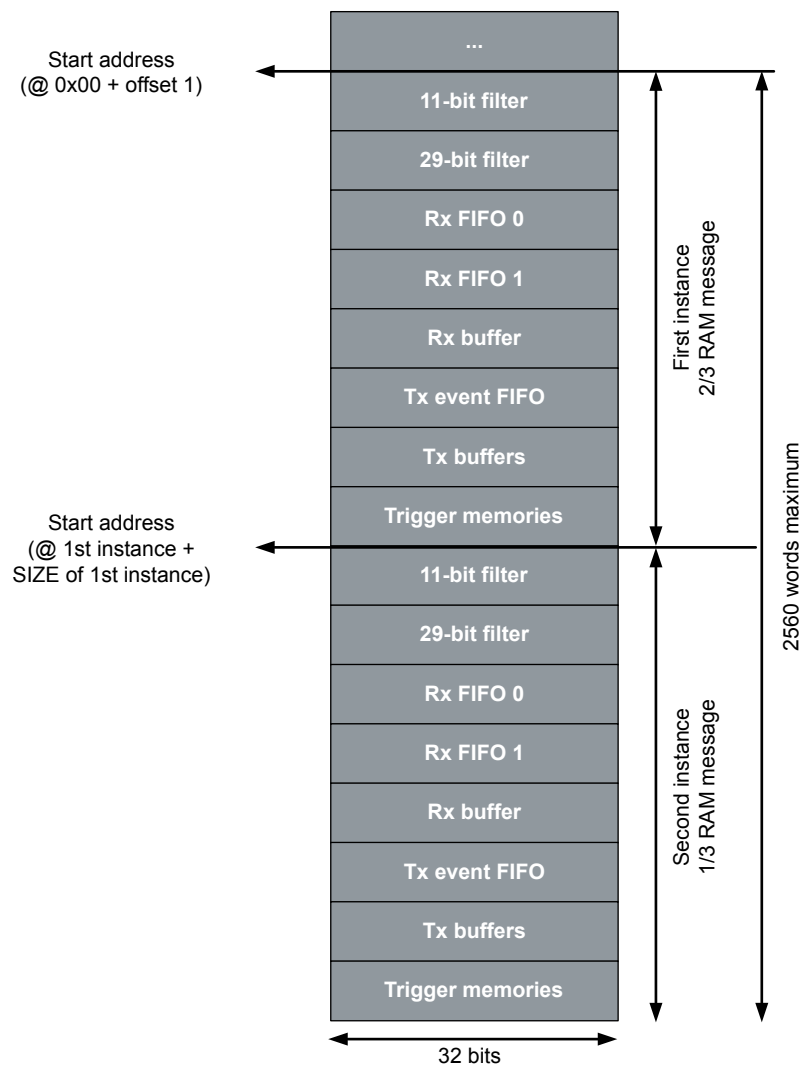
Start address
(@ 0x00 + offset 1)

...

11-bit filter

29-bit filter

Rx FIFO 0

Rx FIFO 1

Rx buffer

Tx event FIFO

Tx buffers

Trigger memories

Start address
(@ 1st instance +
SIZE of 1st instance)

11-bit filter

29-bit filter

Rx FIFO 0

Rx FIFO 1

Rx buffer

Tx event FIFO

Tx buffers

Trigger memories

First instance
2/3 RAM message

Second instance
1/3 RAM message

2560 words maximum

32 bits